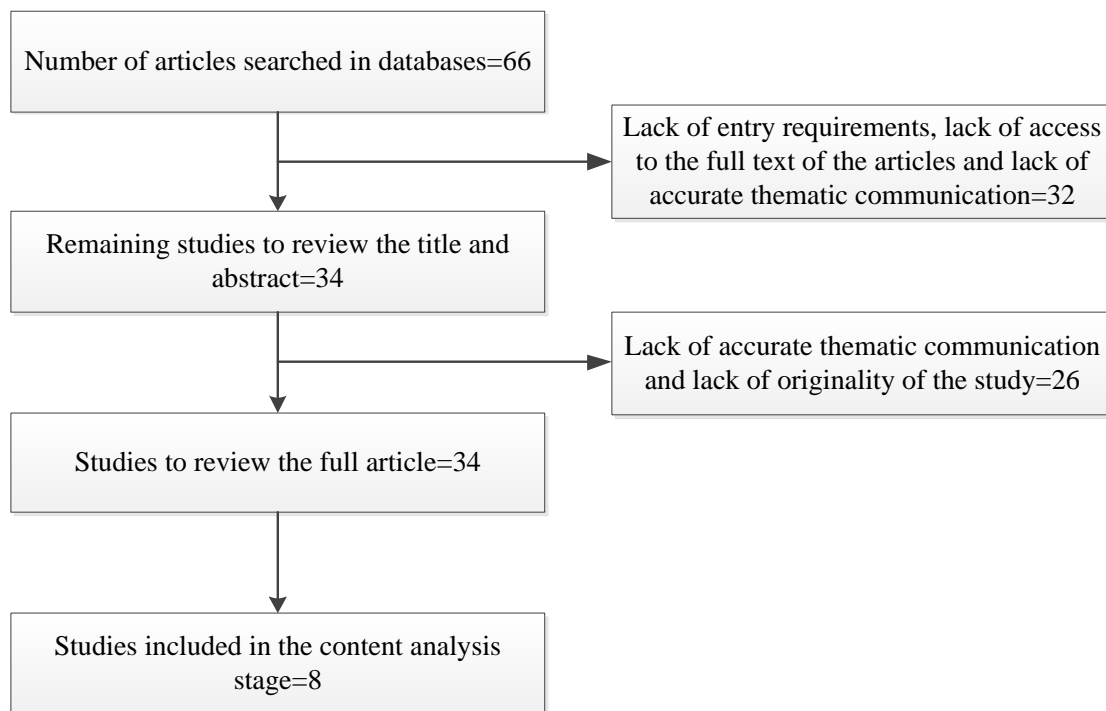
Number of articles searched in databases=66

Lack of entry requirements, lack of access to the full text of the articles and lack of accurate thematic communication=32

Remaining studies to review the title and abstract=34

Lack of accurate thematic communication and lack of originality of the study=26

Studies to review the full article=34

Studies included in the content analysis stage=8